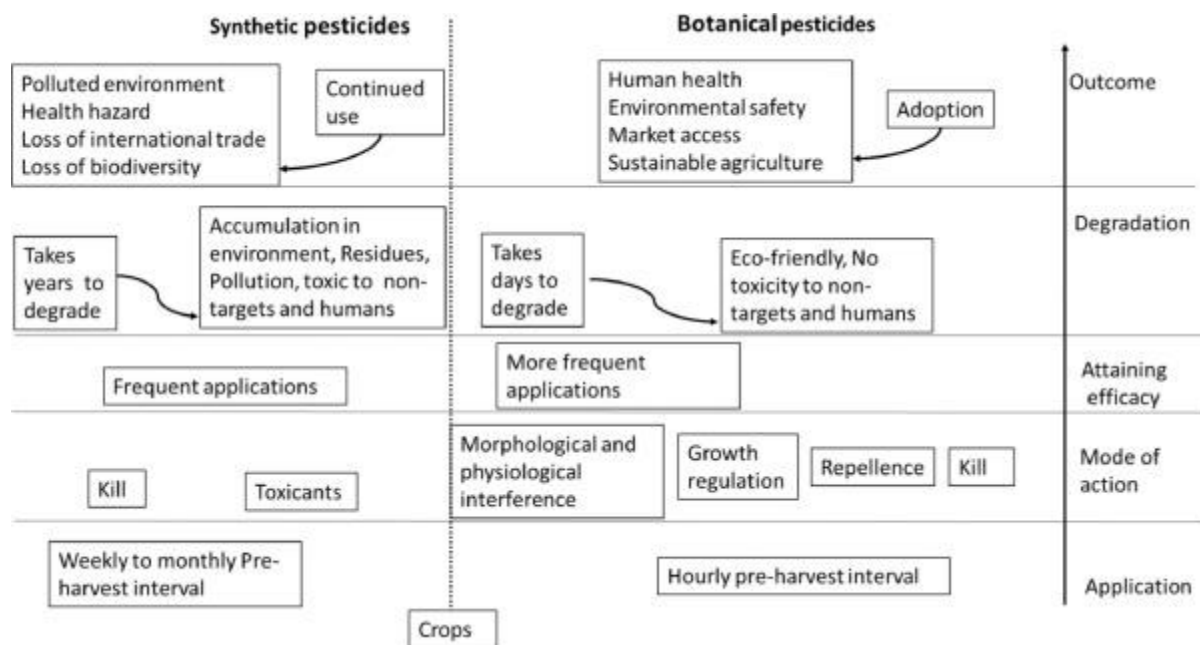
Synthetic pesticides

Botanical pesticides

Polluted environment
Health hazard
Loss of international trade
Loss of biodiversity

Continued use

Human health
Environmental safety
Market access
Sustainable agriculture

Adoption

Outcome

Takes years to degrade

Accumulation in environment, Residues, Pollution, toxic to non-targets and humans

Takes days to degrade

Eco-friendly, No toxicity to non-targets and humans

Degradation

Frequent applications

More frequent applications

Attaining efficacy

Kill

Toxicants

Morphological and physiological interference

Growth regulation

Repellence

Kill

Mode of action

Weekly to monthly Pre-harvest interval

Hourly pre-harvest interval

Application

Crops